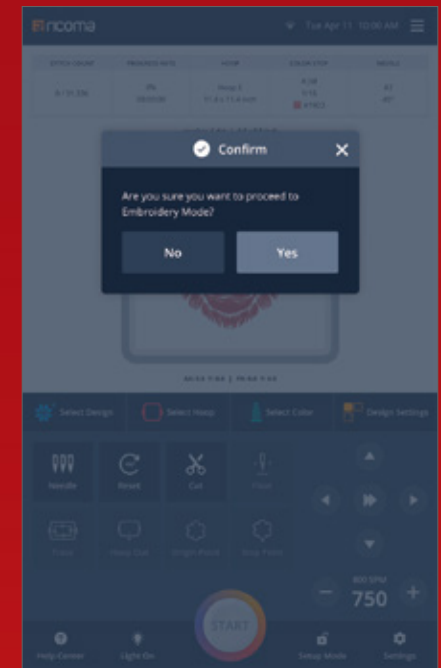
ricoma

Tue Apr 11 10:00 AM

| STITCH COUNT | PROGRESS RATE | HOOP | COLOR STOP | NEEDLE |
|---|---|---|---|---|
| 0 / 31,336 | 0% 00:00:00 | Hoop 3 | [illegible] | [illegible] |

Confirm

Are you sure you want to proceed to Embroidery Mode?

No

Yes

Select Design

Select Hoop

Select Color

Design Settings

Needle

Reset

Cut

Trace

Hoop Out

Origin Point

Stop Point

800 SPM

750

START

Help Center

Light On

Setup Mode

Settings